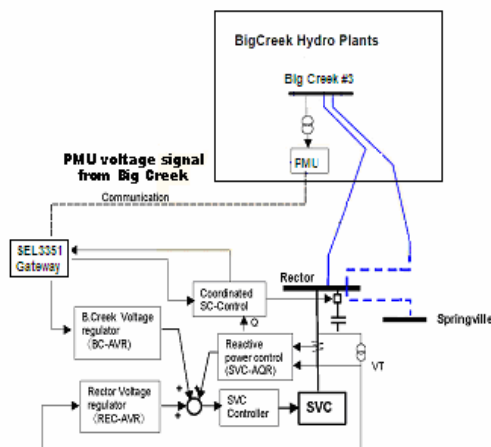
BigCreek Hydro Plants

Big Creek #3

PMU

PMU voltage signal from Big Creek

Communication

SEL3351 Gateway

Coordinated SC-Control

Q

Rector

Springville

B.Creek Voltage regulator （BC-AVR)

Reactive power control (SVC-AQR)

VT

Rector Voltage regulator （REC-AVR)

SVC Controller

SVC